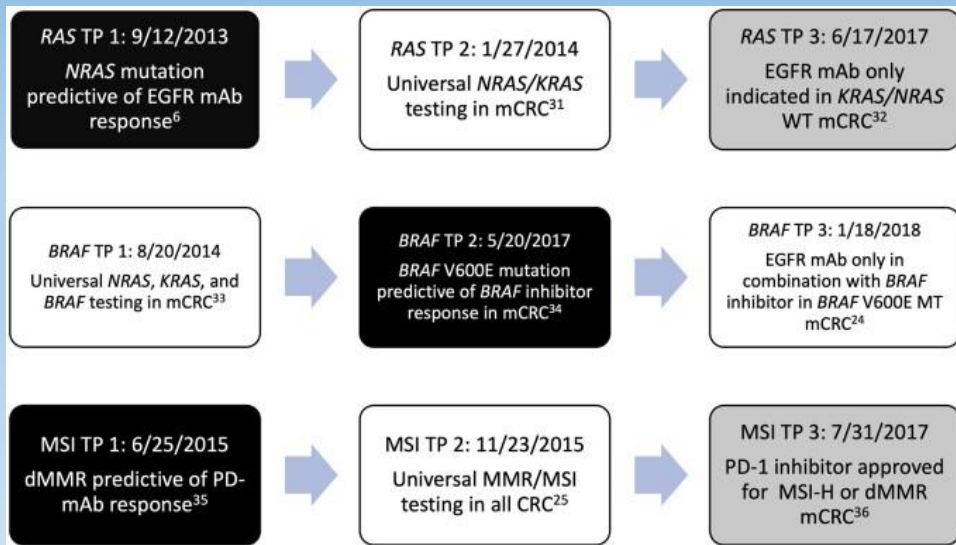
RAS TP 1: 9/12/2013
NRAS mutation predictive of EGFR mAb response$^{6}$

RAS TP 2: 1/27/2014
Universal NRAS/KRAS testing in mCRC$^{31}$

RAS TP 3: 6/17/2017
EGFR mAb only indicated in KRAS/NRAS WT mCRC$^{32}$

BRAF TP 1: 8/20/2014
Universal NRAS, KRAS, and BRAF testing in mCRC$^{33}$

BRAF TP 2: 5/20/2017
BRAF V600E mutation predictive of BRAF inhibitor response in mCRC$^{34}$

BRAF TP 3: 1/18/2018
EGFR mAb only in combination with BRAF inhibitor in BRAF V600E MT mCRC$^{24}$

MSI TP 1: 6/25/2015
dMMR predictive of PD-mAb response$^{35}$

MSI TP 2: 11/23/2015
Universal MMR/MSI testing in all CRC$^{25}$

MSI TP 3: 7/31/2017
PD-1 inhibitor approved for MSI-H or dMMR mCRC$^{36}$